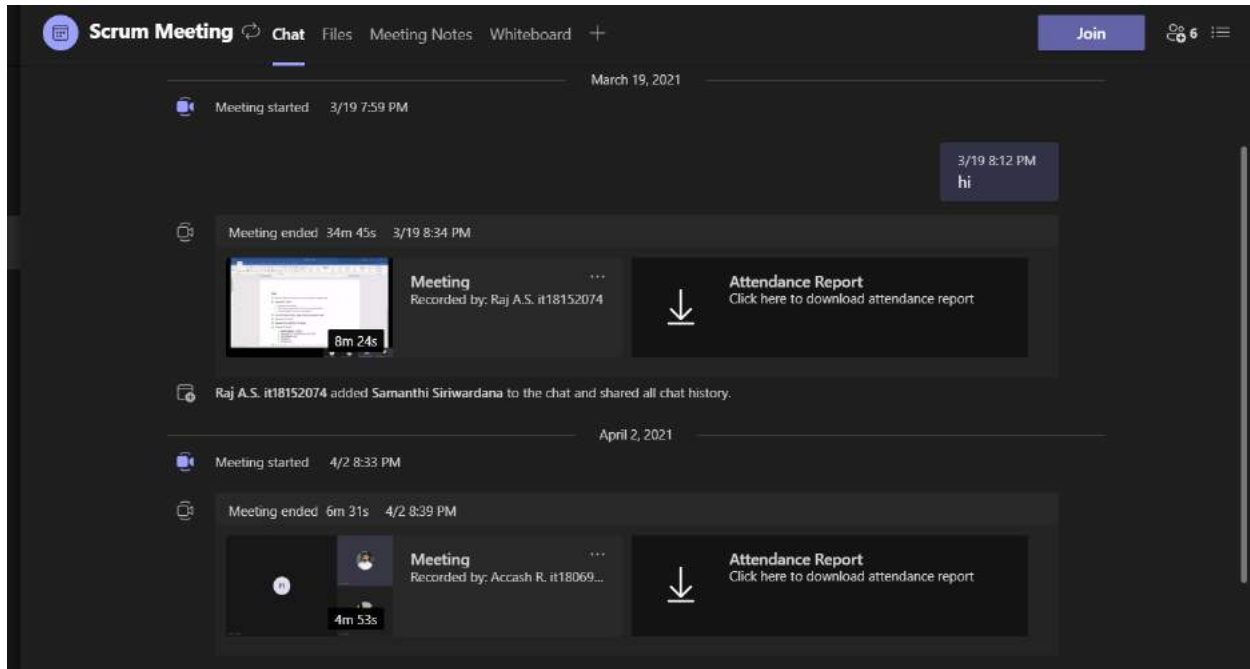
Scrum Meeting Chat Files Meeting Notes Whiteboard +

Join 6

March 19, 2021

Meeting started 3/19 7:59 PM

3/19 8:12 PM
hi

Meeting ended 34m 45s 3/19 8:34 PM

8m 24s

Meeting
Recorded by: Raj A.S. it18152074

Attendance Report
Click here to download attendance report

Raj A.S. it18152074 added Samanthi Siriwardana to the chat and shared all chat history.

April 2, 2021

Meeting started 4/2 8:33 PM

Meeting ended 6m 31s 4/2 8:39 PM

4m 53s

Meeting
Recorded by: Accash R. it18069...

Attendance Report
Click here to download attendance report